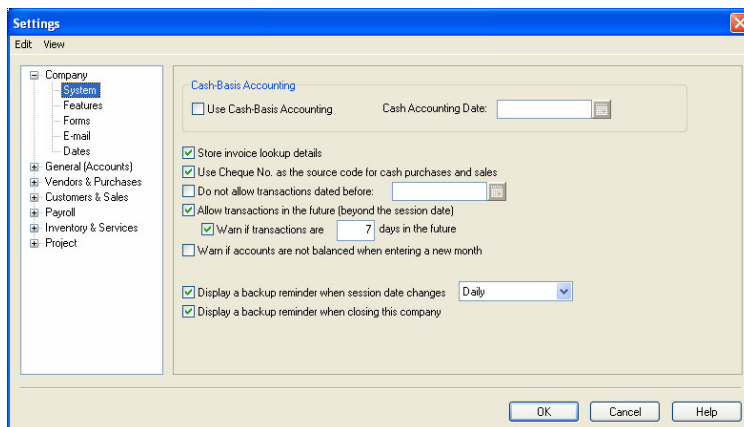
Settings

Edit View

Company
System
Features
Forms
E-mail
Dates
General (Accounts)
Vendors & Purchases
Customers & Sales
Payroll
Inventory & Services
Project

Cash-Basis Accounting

Use Cash-Basis Accounting

Cash Accounting Date:

Store invoice lookup details

Use Cheque No. as the source code for cash purchases and sales

Do not allow transactions dated before:

Allow transactions in the future (beyond the session date)

Warn if transactions are 7 days in the future

Warn if accounts are not balanced when entering a new month

Display a backup reminder when session date changes Daily

Display a backup reminder when closing this company

OK Cancel Help